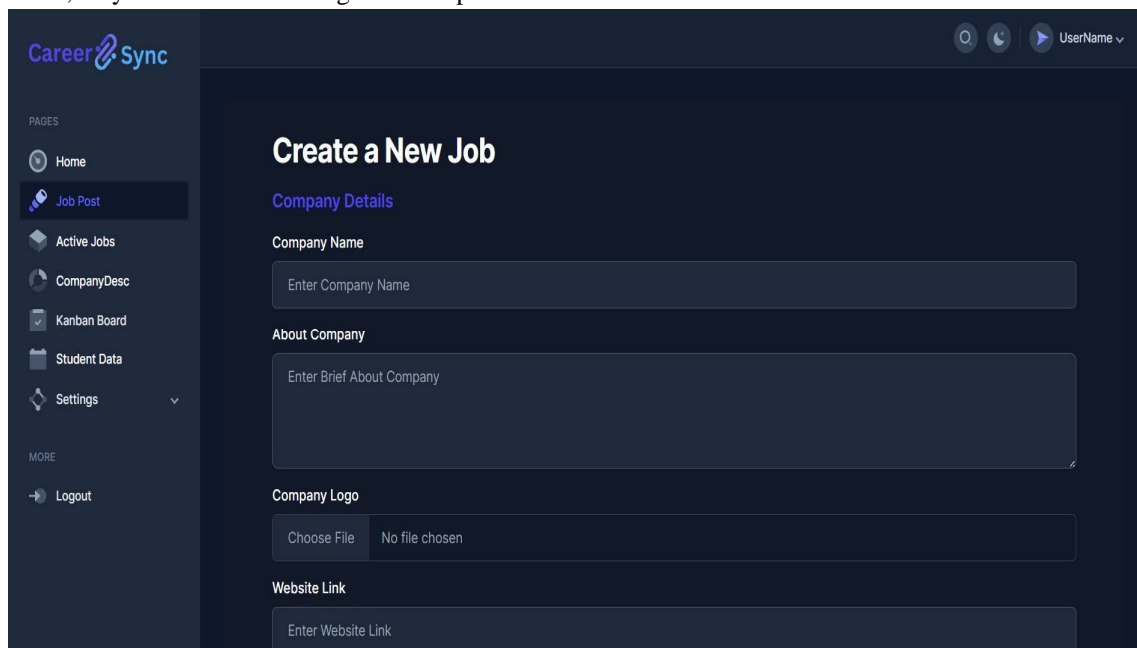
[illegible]

Career Sync

UserName

PAGES

Home

Job Post

Active Jobs

CompanyDesc

Kanban Board

Student Data

Settings

MORE

Logout

Create a New Job

Company Details

Company Name

Enter Company Name

About Company

Enter Brief About Company

Company Logo

Choose File No file chosen

Website Link

Enter Website Link